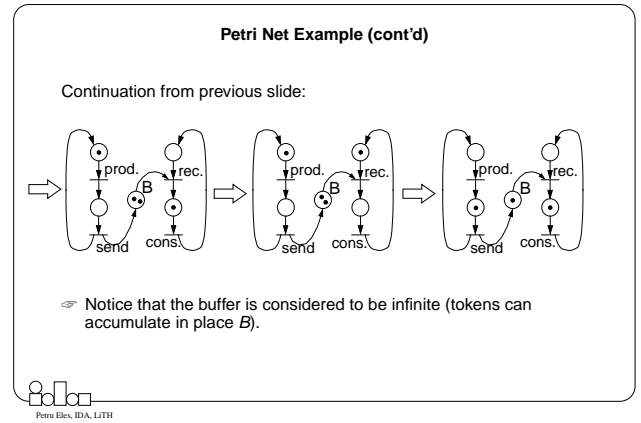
Petri Net Example (cont'd)

Continuation from previous slide:

prod. rec. B send cons.

prod. rec. B send cons.

prod. rec. B send cons.

☞ Notice that the buffer is considered to be infinite (tokens can accumulate in place *B*).

Petru Eles, IDA, LiTH